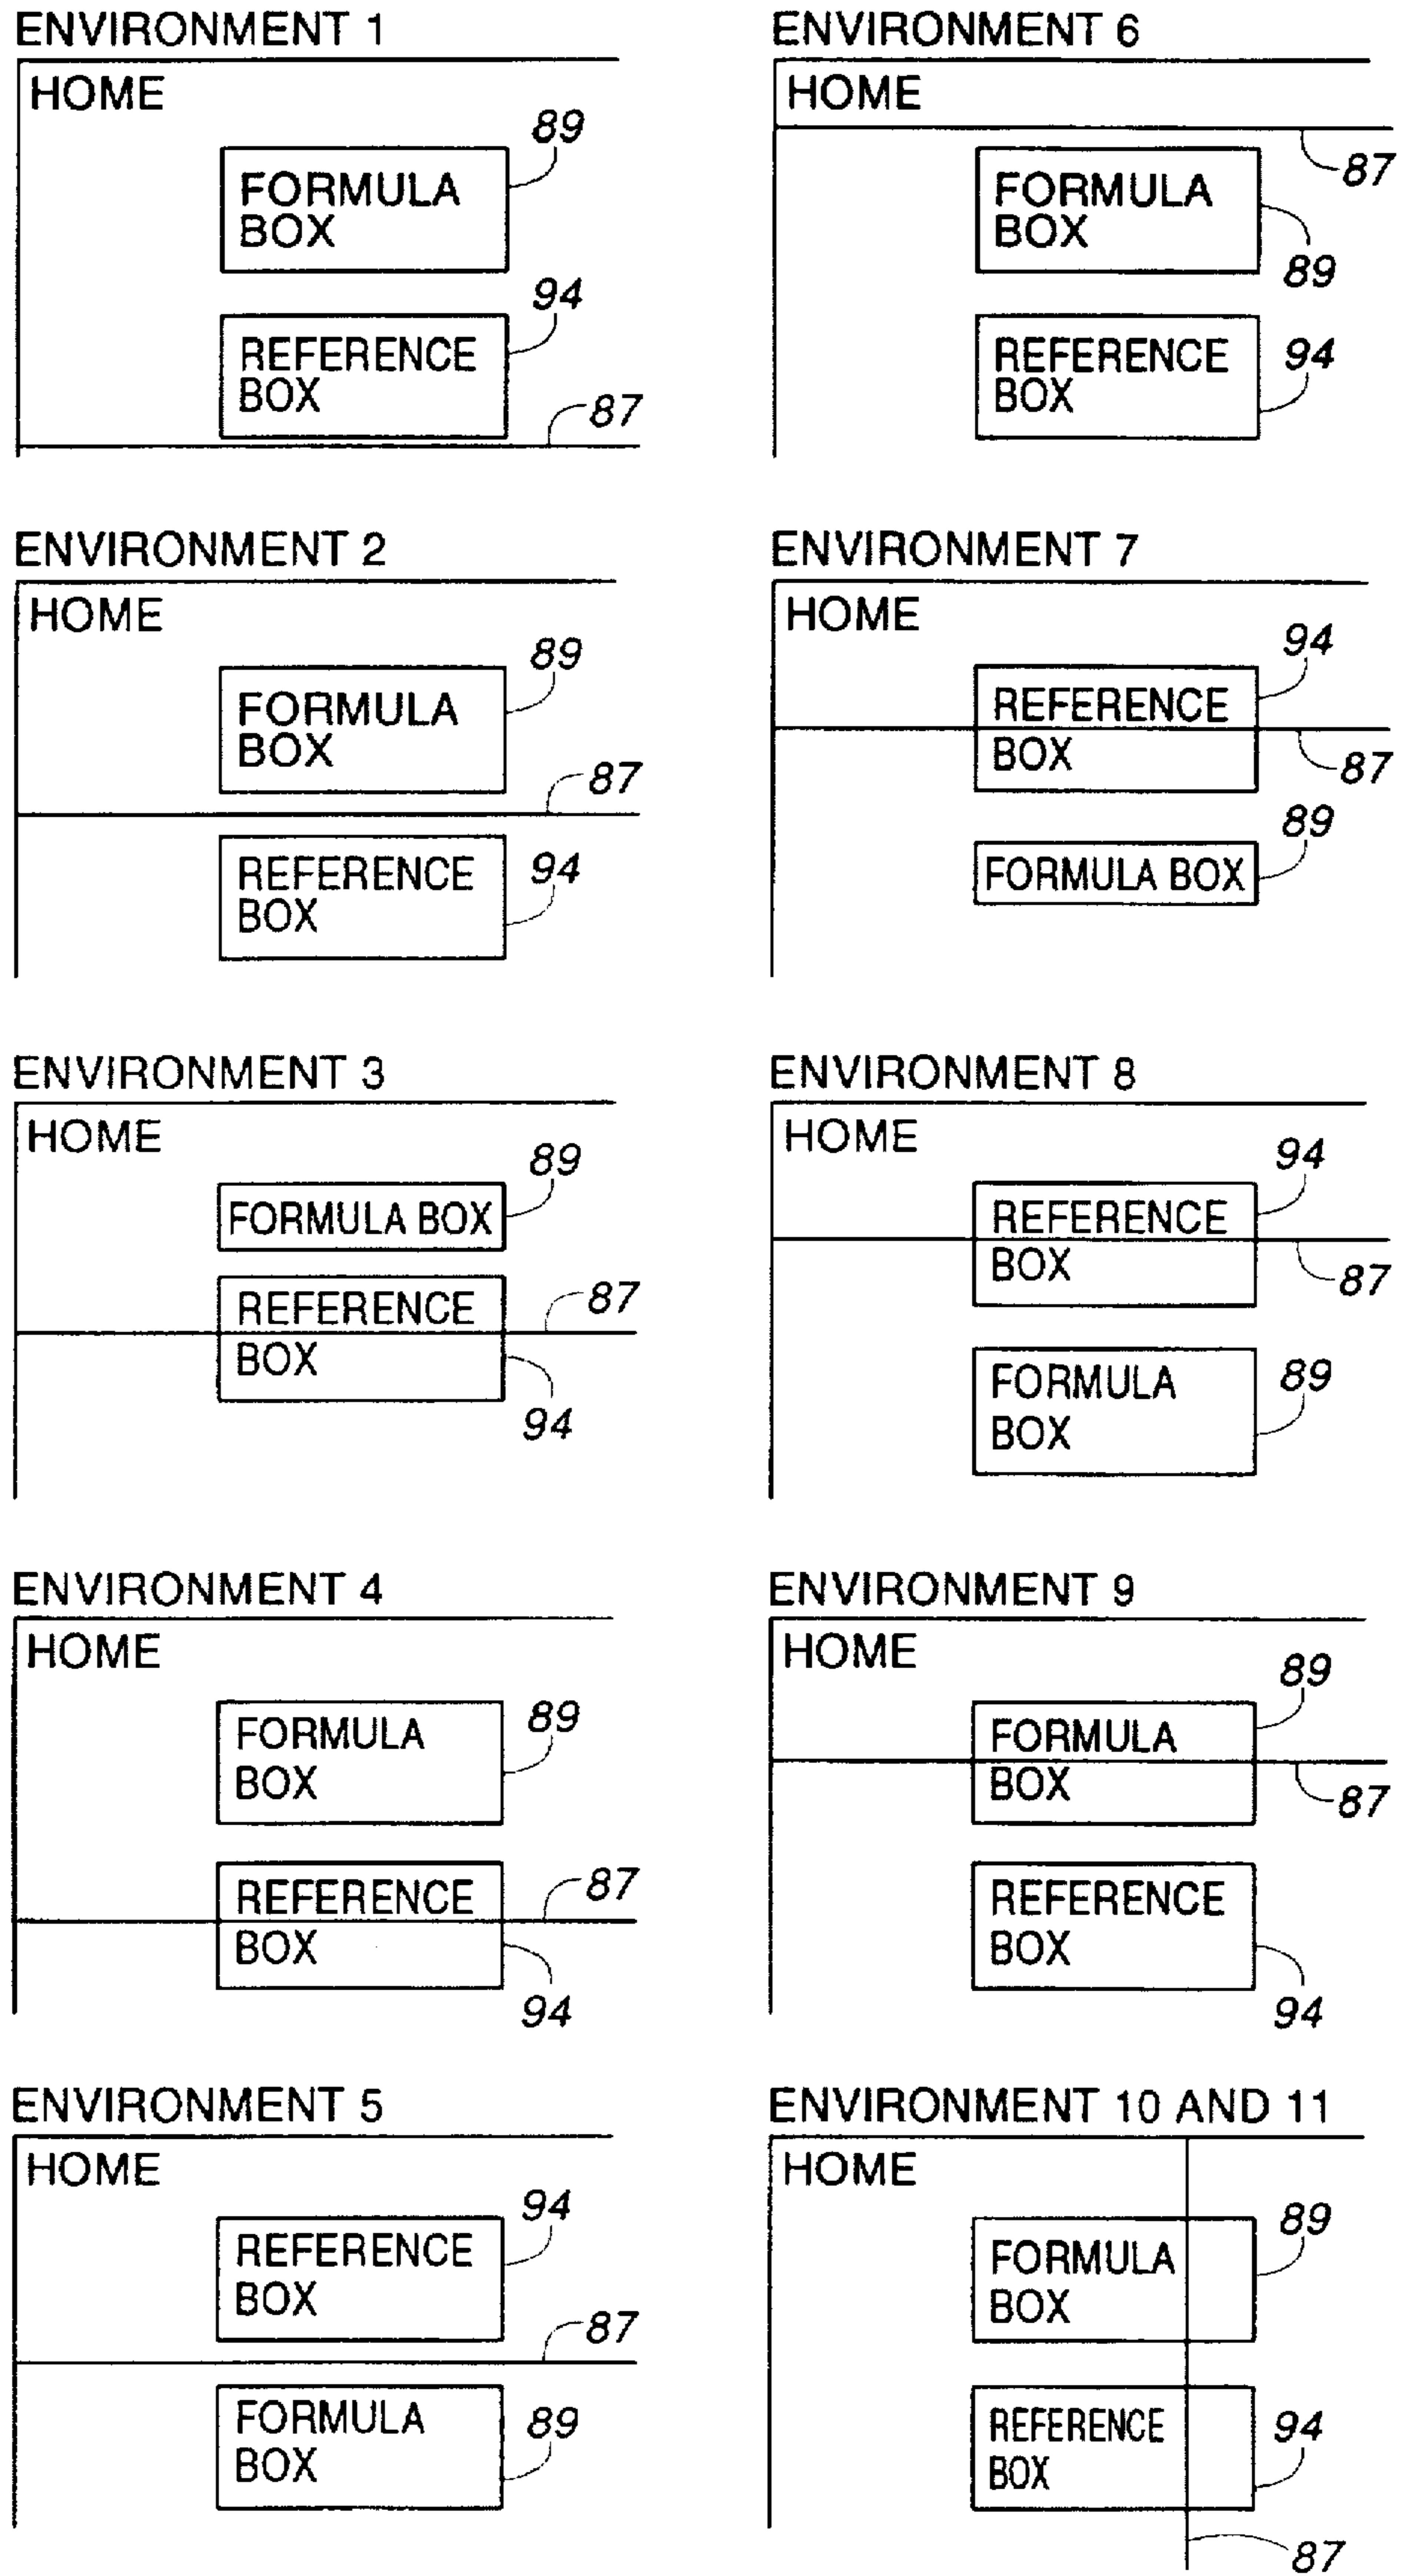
ENVIRONMENT 1

HOME

FORMULA BOX

89

REFERENCE BOX

94

87

ENVIRONMENT 2

HOME

FORMULA BOX

89

87

REFERENCE BOX

94

ENVIRONMENT 3

HOME

FORMULA BOX

89

REFERENCE BOX

87

94

ENVIRONMENT 4

HOME

FORMULA BOX

89

REFERENCE BOX

87

94

ENVIRONMENT 5

HOME

REFERENCE BOX

94

87

FORMULA BOX

89

ENVIRONMENT 6

HOME

87

FORMULA BOX

89

REFERENCE BOX

94

ENVIRONMENT 7

HOME

94

REFERENCE BOX

87

89

FORMULA BOX

ENVIRONMENT 8

HOME

94

REFERENCE BOX

87

FORMULA BOX

89

ENVIRONMENT 9

HOME

89

FORMULA BOX

87

REFERENCE BOX

94

ENVIRONMENT 10 AND 11

HOME

FORMULA BOX

89

REFERENCE BOX

94

87